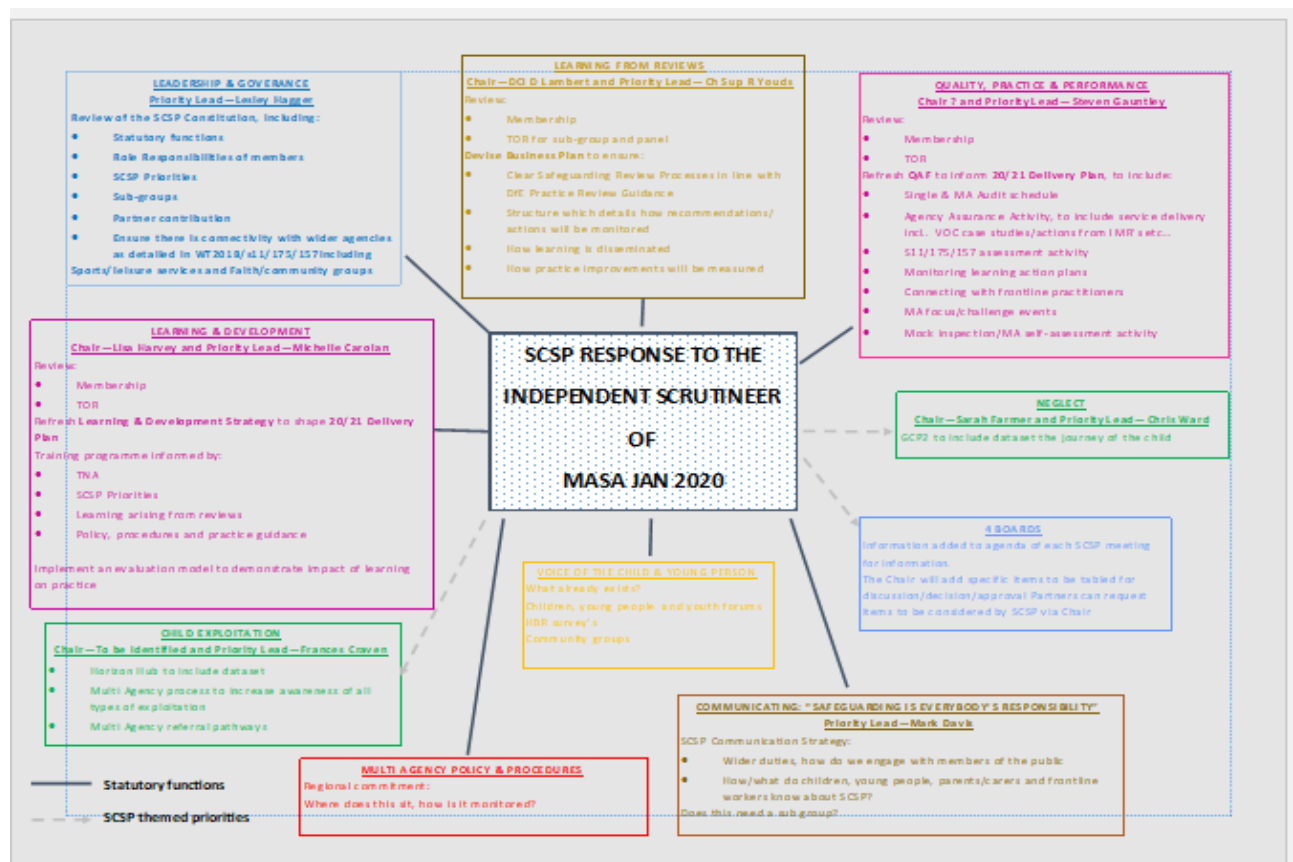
SCSP RESPONSE TO THE INDEPENDENT SCRUTINEER OF MASA JAN 2020

LEADERSHIP & GOVERANCE
Priority Lead—Lesley Hagger
Review of the SCSP Constitution, including:
• Statutory functions
• Role Responsibilities of members
• SCSP Priorities
• Sub-groups
• Partner contribution
• Ensure there is connectivity with wider agencies as detailed in WT2018/s11/175/157 including Sports/leisure services and Faith/community groups

LEARNING FROM REVIEWS
Chair—DCI D Lambert and Priority Lead— Ch Sup R Youds
Review:
• Membership
• TOR for sub-group and panel
Devise Business Plan to ensure:
• Clear Safeguarding Review Processes in line with DfE Practice Review Guidance
• Structure which details how recommendations/ actions will be monitored
• How learning is disseminated
• How practice improvements will be measured

QUALITY, PRACTICE & PERFORMANCE
Chair ? and Priority Lead— Steven Gauntley
Review:
• Membership
• TOR
Refresh QAF to inform 20/21 Delivery Plan, to include:
• Single & MA Audit schedule
• Agency Assurance Activity, to include service delivery incl. VOC case studies/actions from IMR's etc...
• S11/175/157 assessment activity
• Monitoring learning action plans
• Connecting with frontline practitioners
• MA focus/challenge events
• Mock inspection/MA self-assessment activity

LEARNING & DEVELOPMENT
Chair—Lisa Harvey and Priority Lead—Michelle Carolan
Review:
• Membership
• TOR
Refresh Learning & Development Strategy to shape 20/21 Delivery Plan
Training programme informed by:
• TNA
• SCSP Priorities
• Learning arising from reviews
• Policy, procedures and practice guidance
Implement an evaluation model to demonstrate impact of learning on practice

NEGLECT
Chair—Sarah Farmer and Priority Lead— Chris Ward
GCP2 to include dataset the journey of the child

4 BOARDS
Information added to agenda of each SCSP meeting for information.
The Chair will add specific items to be tabled for discussion/decision/approval Partners can request items to be considered by SCSP via Chair

VOICE OF THE CHILD & YOUNG PERSON
What already exists?
Children, young people and youth forums
HBR survey's
Community groups

CHILD EXPLOITATION
Chair—To be identified and Priority Lead—Frances Craven
• Horizon Hub to include dataset
• Multi Agency process to increase awareness of all types of exploitation
• Multi Agency referral pathways

COMMUNICATING: "SAFEGUARDING IS EVERYBODY'S RESPONSIBILITY"
Priority Lead—Mark Davis
SCSP Communication Strategy:
• Wider duties, how do we engage with members of the public
• How/what do children, young people, parents/carers and frontline workers know about SCSP?
Does this need a sub group?

MULTI AGENCY POLICY & PROCEDURES
Regional commitment:
Where does this sit, how is it monitored?

Statutory functions
SCSP themed priorities